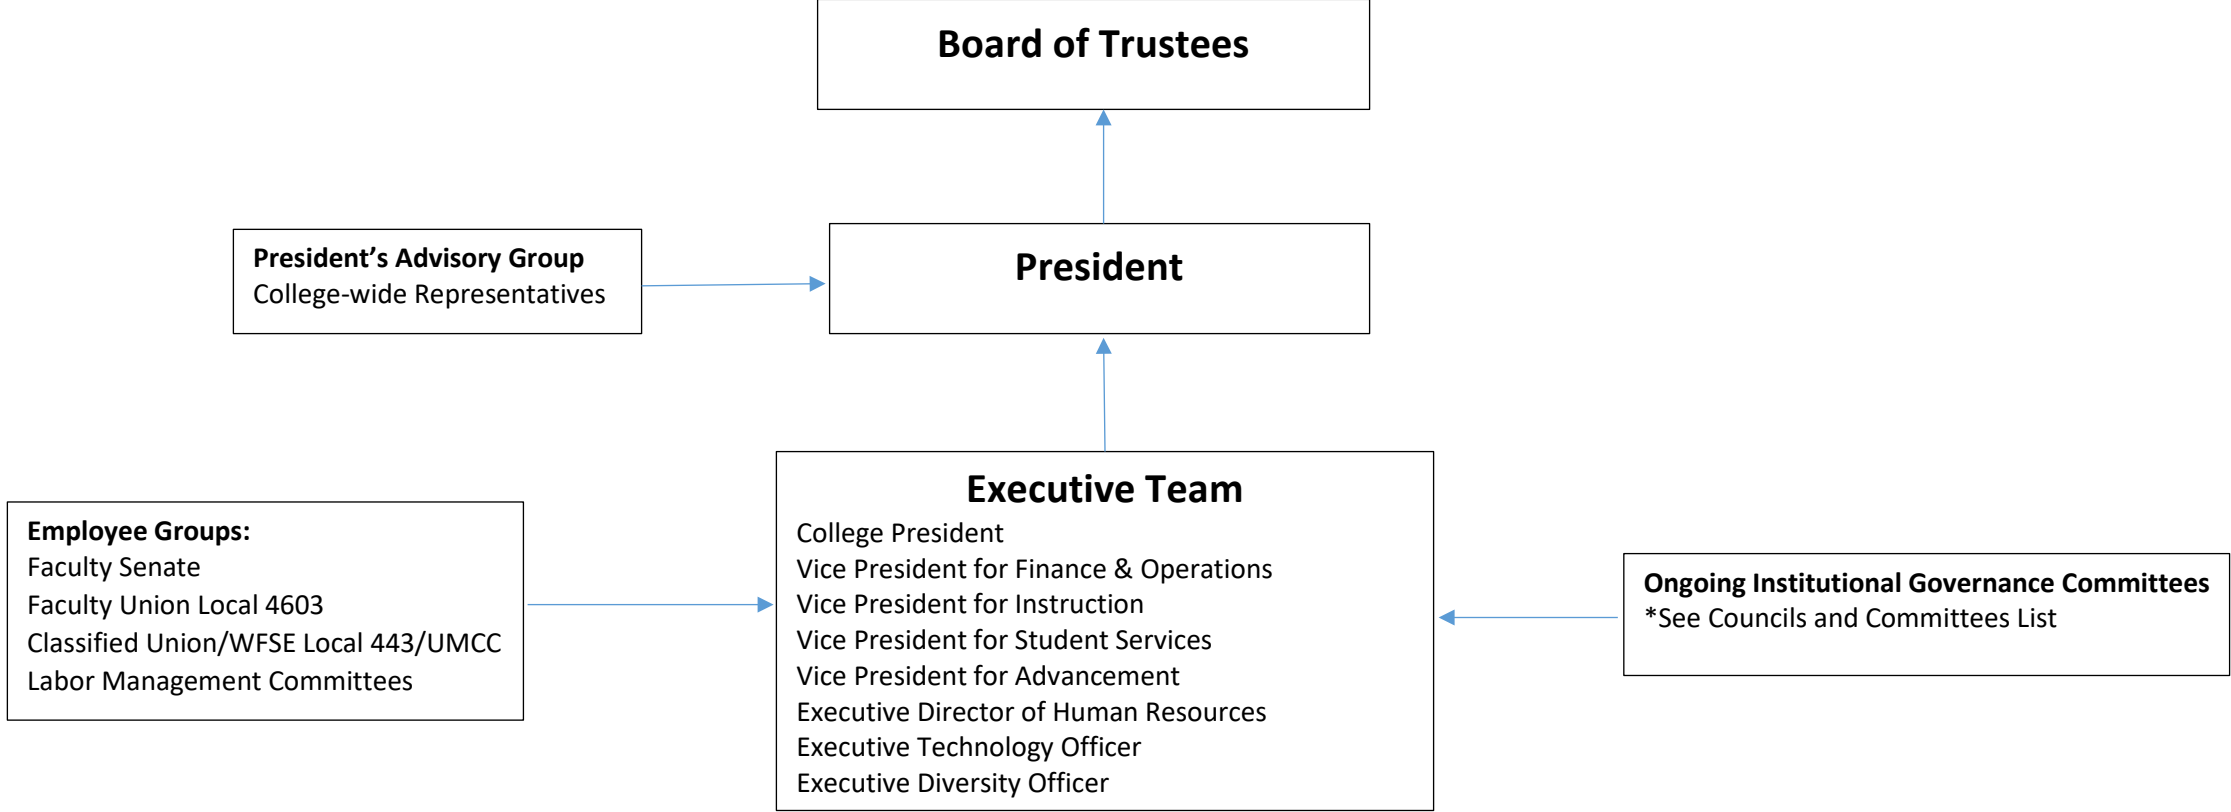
Board of Trustees

President’s Advisory Group
College-wide Representatives

President

Employee Groups:
Faculty Senate
Faculty Union Local 4603
Classified Union/WFSE Local 443/UMCC
Labor Management Committees

Executive Team
College President
Vice President for Finance & Operations
Vice President for Instruction
Vice President for Student Services
Vice President for Advancement
Executive Director of Human Resources
Executive Technology Officer
Executive Diversity Officer

Ongoing Institutional Governance Committees
*See Councils and Committees List